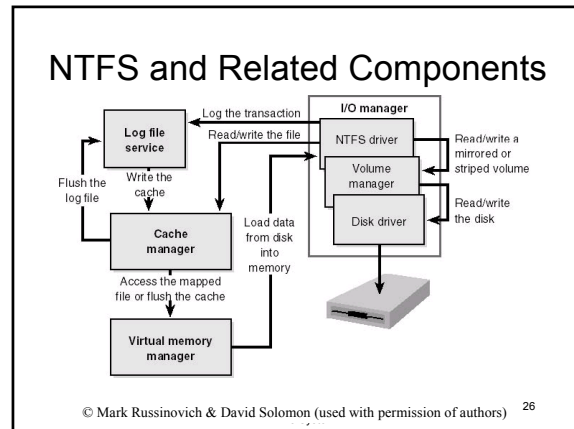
NTFS and Related Components

I/O manager

Log the transaction

Log file service

Read/write the file

NTFS driver

Read/write a mirrored or striped volume

Volume manager

Read/write the disk

Disk driver

Flush the log file

Write the cache

Cache manager

Load data from disk into memory

Access the mapped file or flush the cache

Virtual memory manager

© Mark Russinovich & David Solomon (used with permission of authors)

26